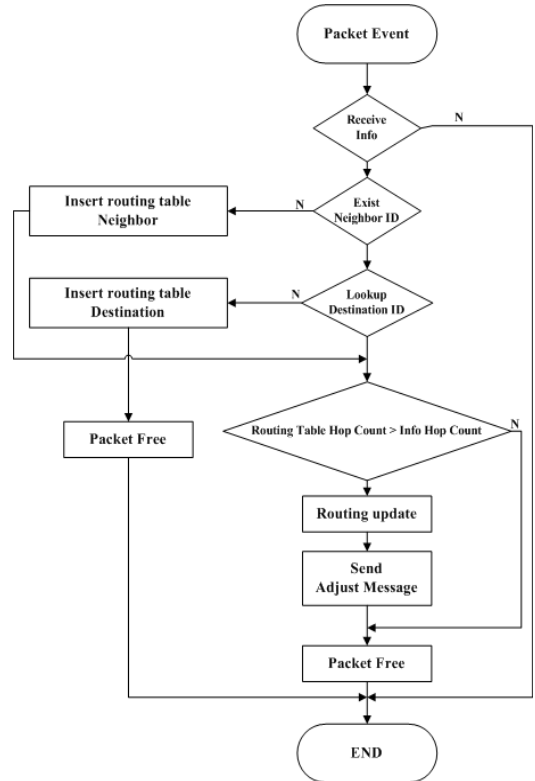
Packet Event

Receive Info

N

Insert routing table Neighbor

N

Exist Neighbor ID

Insert routing table Destination

N

Lookup Destination ID

Packet Free

Routing Table Hop Count > Info Hop Count

N

Routing update

Send Adjust Message

Packet Free

END